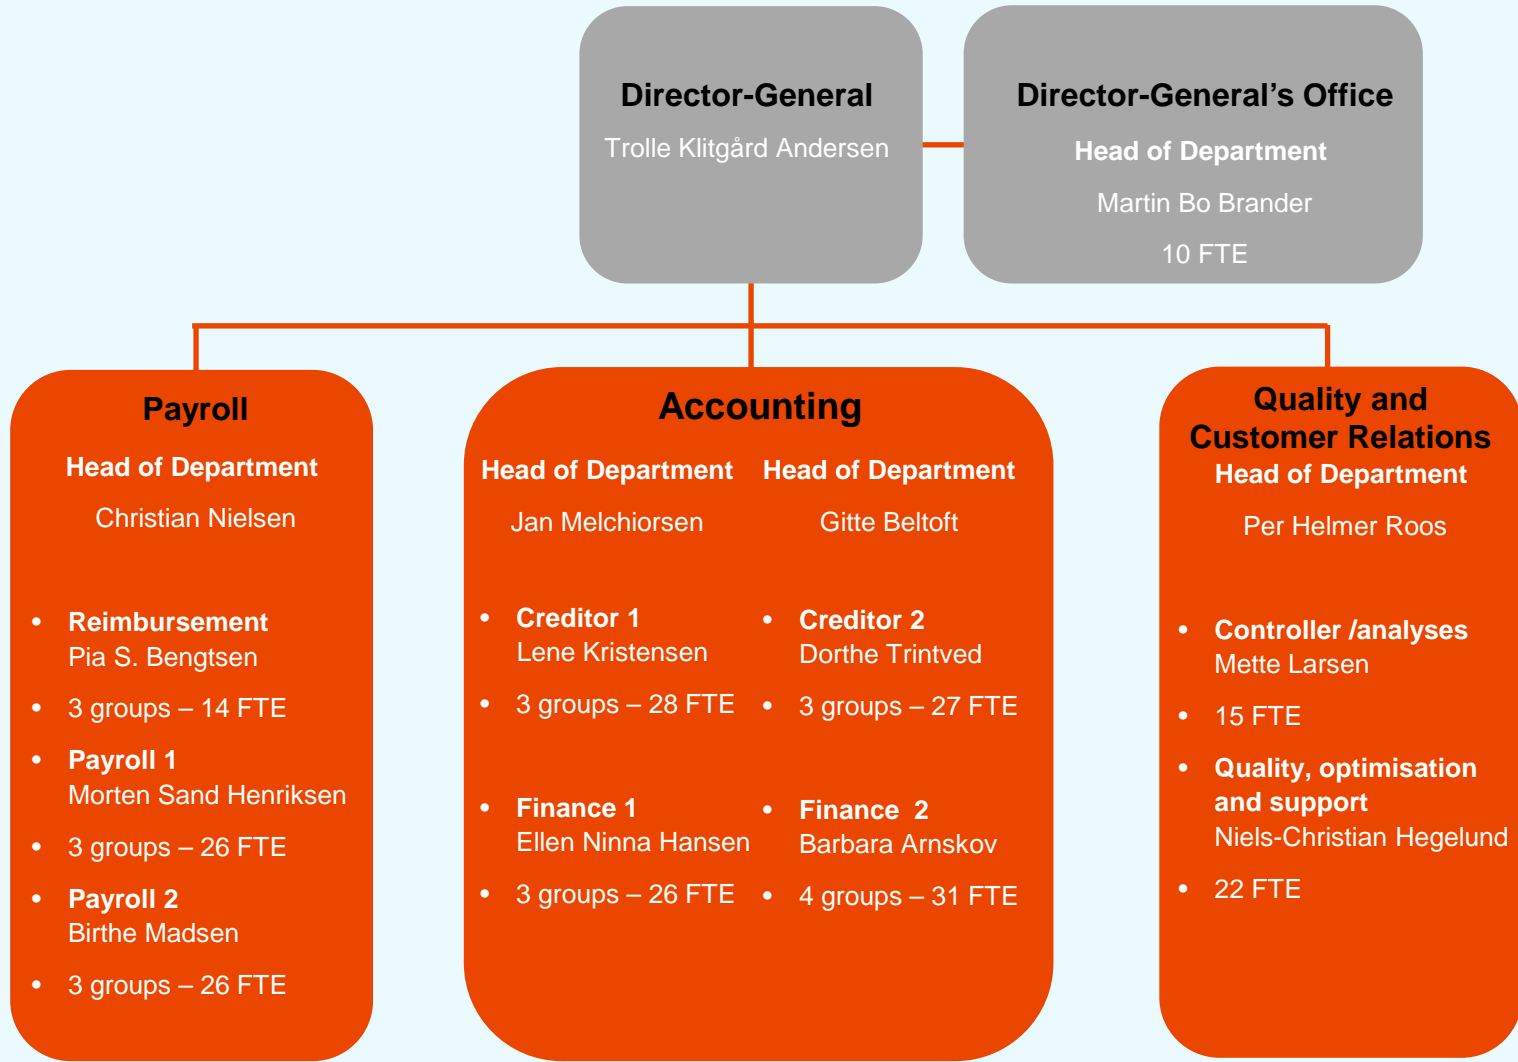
Director-General
Trolle Klitgård Andersen

Director-General’s Office
Head of Department
Martin Bo Brander
10 FTE

Payroll
Head of Department
Christian Nielsen

- Reimbursement
Pia S. Bengtsen
- 3 groups – 14 FTE
- Payroll 1
Morten Sand Henriksen
- 3 groups – 26 FTE
- Payroll 2
Birthe Madsen
- 3 groups – 26 FTE

Accounting
Head of Department
Jan Melchiorsen

- Creditor 1
Lene Kristensen
- 3 groups – 28 FTE
- Finance 1
Ellen Ninna Hansen
- 3 groups – 26 FTE

Head of Department
Gitte Beltoft

- Creditor 2
Dorthe Trintved
- 3 groups – 27 FTE
- Finance 2
Barbara Arnskov
- 4 groups – 31 FTE

Quality and Customer Relations
Head of Department
Per Helmer Roos

- Controller /analyses
Mette Larsen
- 15 FTE
- Quality, optimisation and support
Niels-Christian Hegelund
- 22 FTE